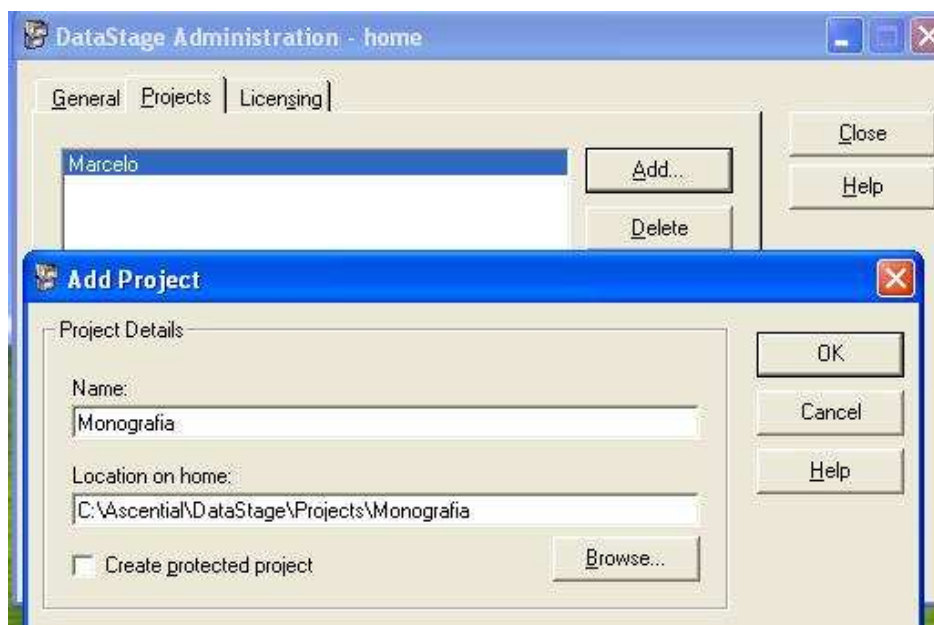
DataStage Administration - home

General | Projects | Licensing

Marcelo

Add...

Delete

Close

Help

Add Project

Project Details

Name:
Monografia

Location on home:
C:\Ascential\DataStage\Projects\Monografia

Create protected project

Browse...

OK

Cancel

Help